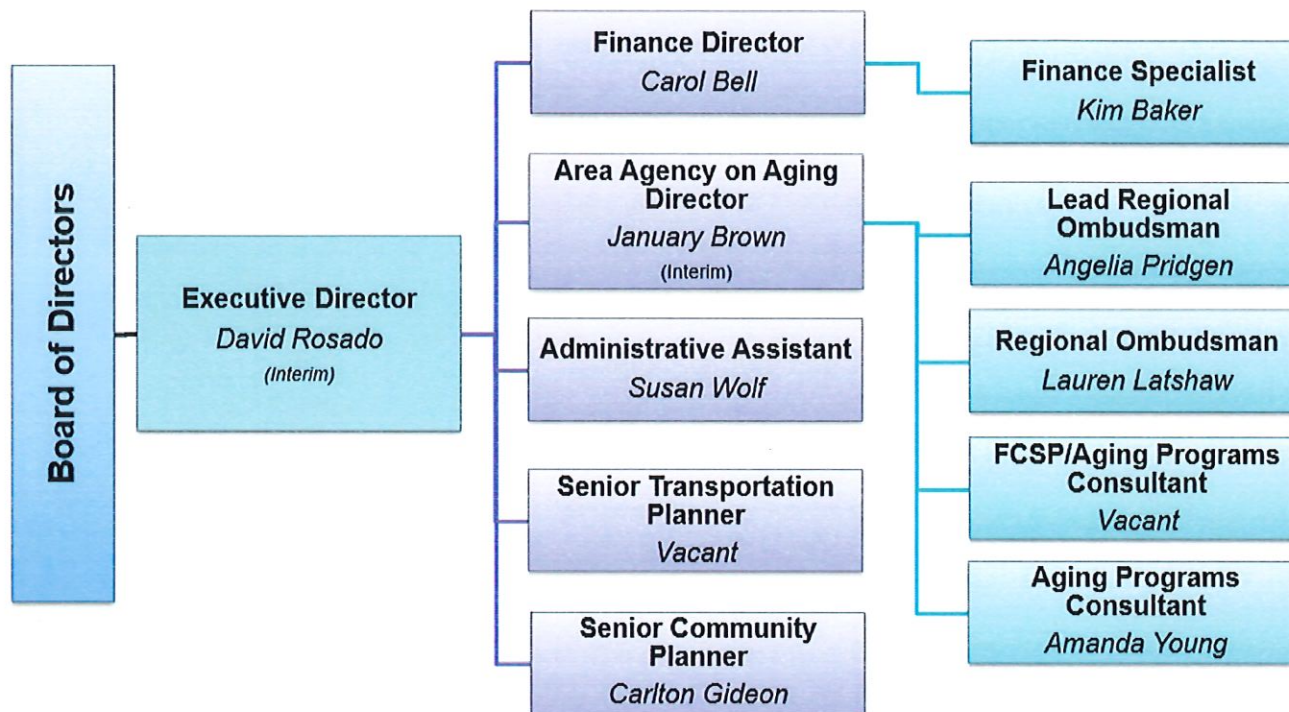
Board of Directors

Executive Director
David Rosado
(Interim)

Finance Director
Carol Bell

Area Agency on Aging Director
January Brown
(Interim)

Administrative Assistant
Susan Wolf

Senior Transportation Planner
Vacant

Senior Community Planner
Carlton Gideon

Finance Specialist
Kim Baker

Lead Regional Ombudsman
Angelia Pridgen

Regional Ombudsman
Lauren Latshaw

FCSP/Aging Programs Consultant
Vacant

Aging Programs Consultant
Amanda Young